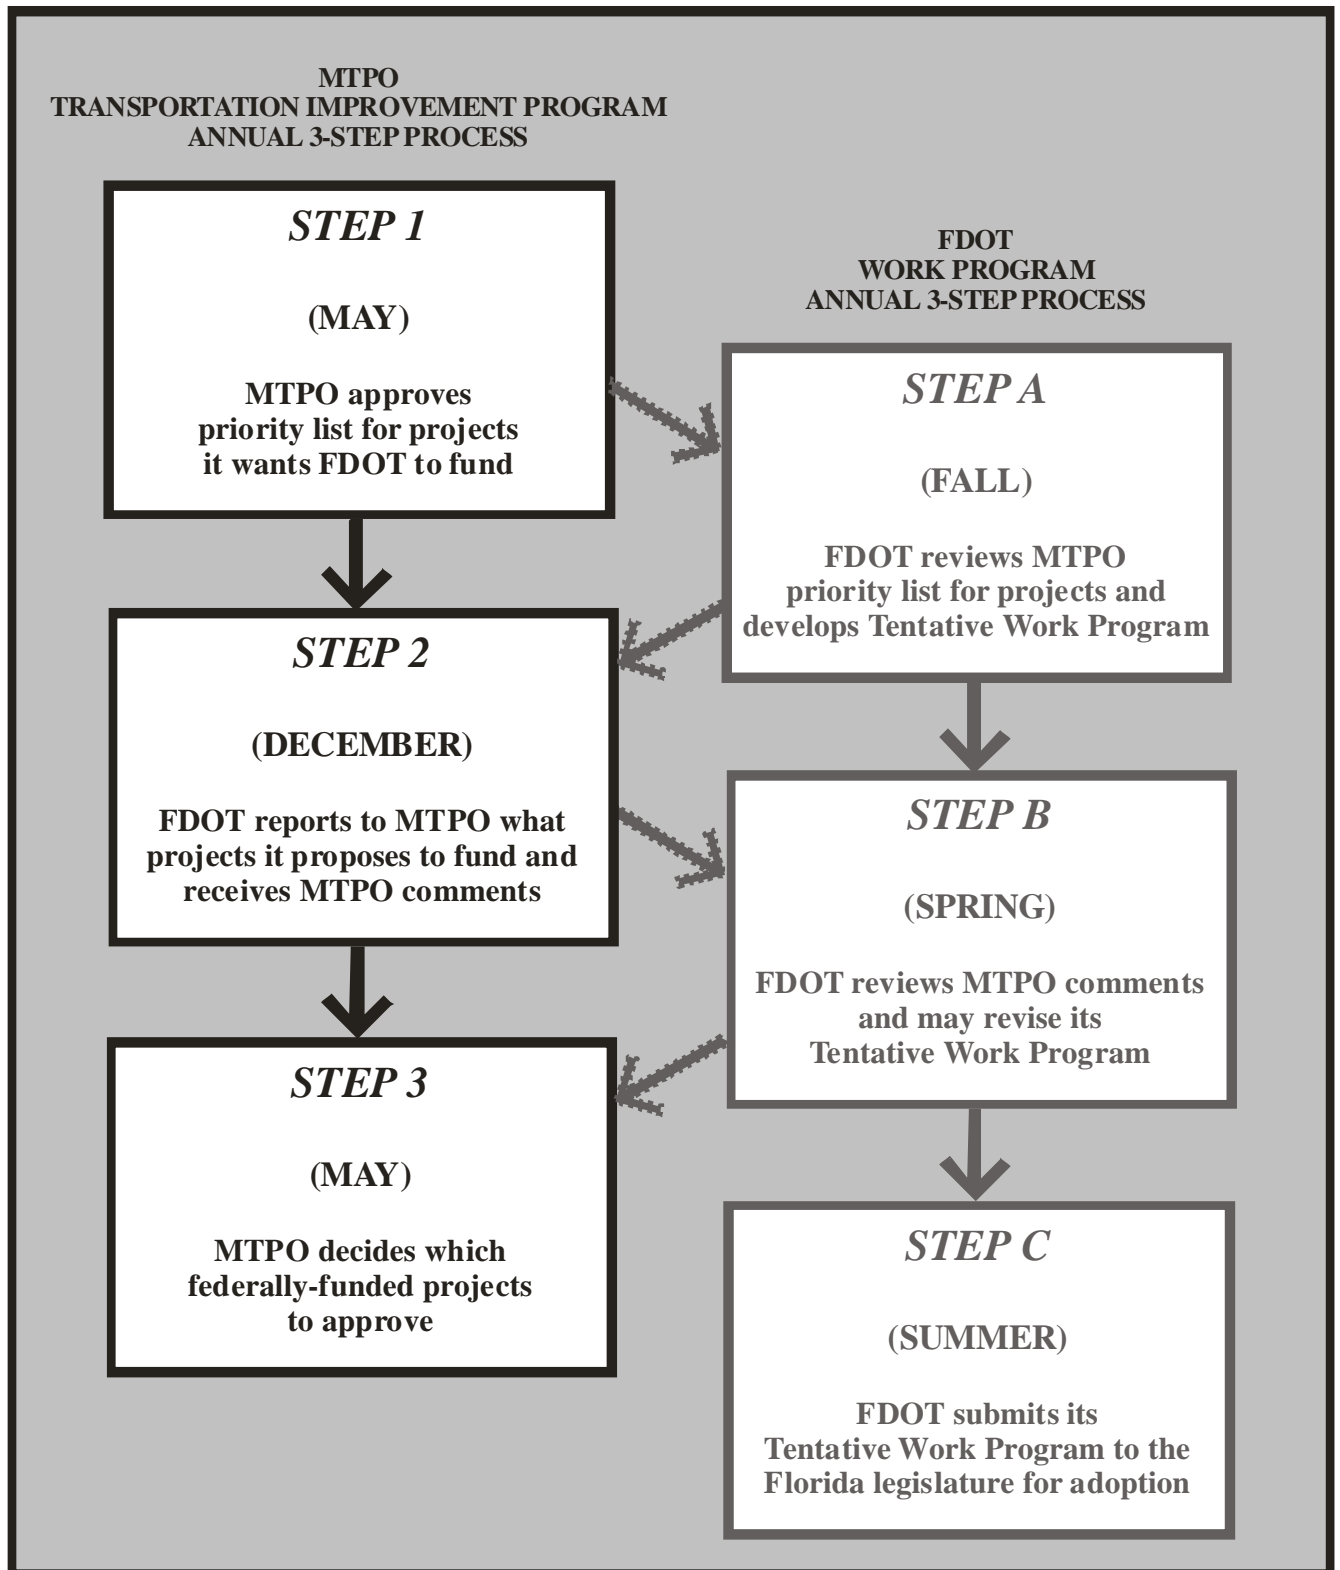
MTPO
TRANSPORTATION IMPROVEMENT PROGRAM
ANNUAL 3-STEP PROCESS

STEP 1

(MAY)

MTPO approves priority list for projects it wants FDOT to fund

STEP 2

(DECEMBER)

FDOT reports to MTPO what projects it proposes to fund and receives MTPO comments

STEP 3

(MAY)

MTPO decides which federally-funded projects to approve

FDOT
WORK PROGRAM
ANNUAL 3-STEP PROCESS

STEP A

(FALL)

FDOT reviews MTPO priority list for projects and develops Tentative Work Program

STEP B

(SPRING)

FDOT reviews MTPO comments and may revise its Tentative Work Program

STEP C

(SUMMER)

FDOT submits its Tentative Work Program to the Florida legislature for adoption